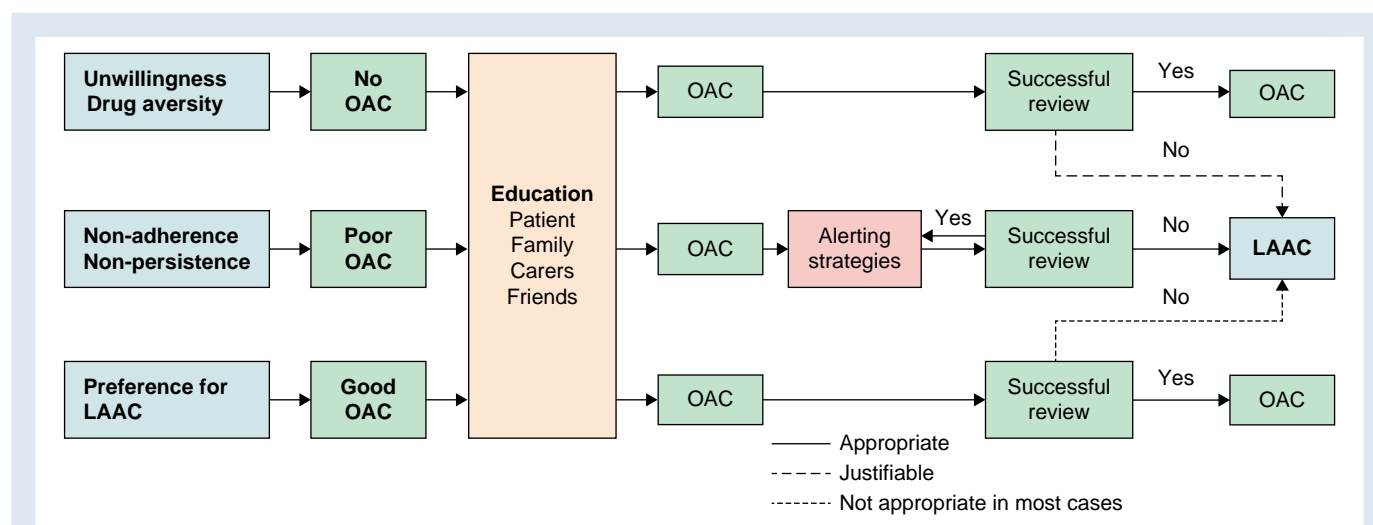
Unwillingness Drug aversity

No OAC

Non-adherence Non-persistence

Poor OAC

Preference for LAAC

Good OAC

Education
Patient
Family
Carers
Friends

OAC

Successful review

Yes

OAC

No

OAC

Alerting strategies

Yes

Successful review

No

LAAC

No

OAC

Successful review

Yes

OAC

Appropriate
Justifiable
Not appropriate in most cases